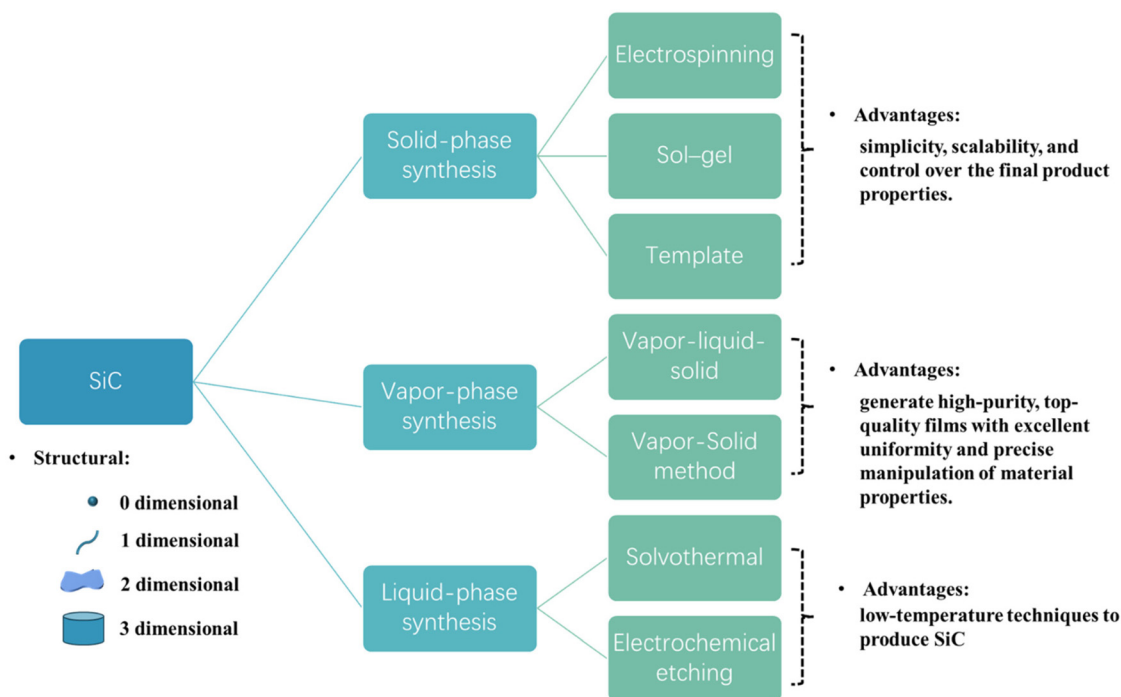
SiC

• Structural:

0 dimensional

1 dimensional

2 dimensional

3 dimensional

Solid-phase synthesis

Electrospinning

Sol–gel

Template

• Advantages:
simplicity, scalability, and control over the final product properties.

Vapor-phase synthesis

Vapor-liquid-solid

Vapor-Solid method

• Advantages:
generate high-purity, top-quality films with excellent uniformity and precise manipulation of material properties.

Liquid-phase synthesis

Solvothermal

Electrochemical etching

• Advantages:
low-temperature techniques to produce SiC